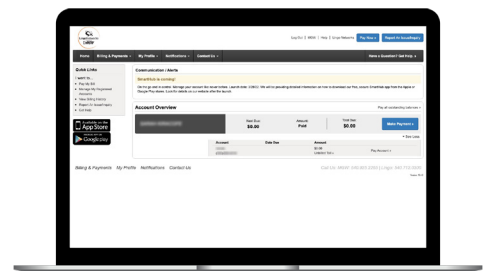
Home | Billing & Payments | My Profile | Notifications | Contact Us

Pay Now | Report An Issue/Inquiry

Have a Question? Get Help

Quick Links

I want to...

Pay My Bill

Manage My Registered Accounts

View Billing History

Report An Issue/Inquiry

Get Help

Communication / Alerts

SmartHub is coming!

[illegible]

Account Overview

Next Due $0.00

Amount Paid

Total Due $0.00

Make Payment

Available on the App Store

GET IT ON Google play

Account | Date Due | Amount

Pay Account

Billing & Payments   My Profile   Notifications   Contact Us

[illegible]